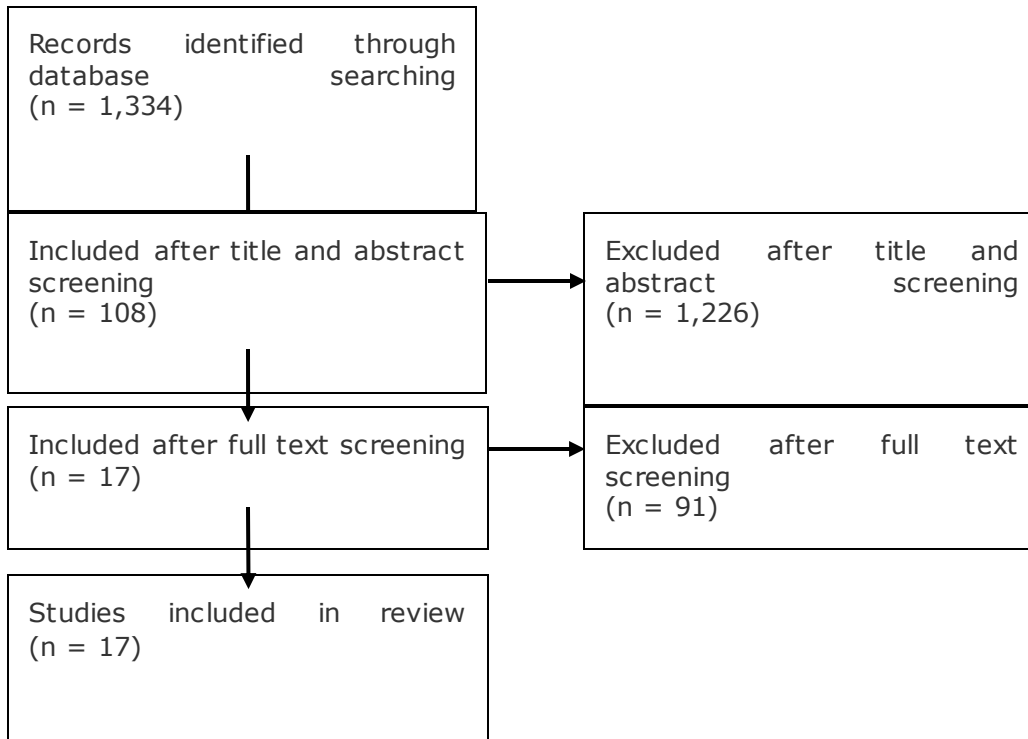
Records identified through database searching
(n = 1,334)

Included after title and abstract screening
(n = 108)

Excluded after title and abstract screening
(n = 1,226)

Included after full text screening
(n = 17)

Excluded after full text screening
(n = 91)

Studies included in review
(n = 17)